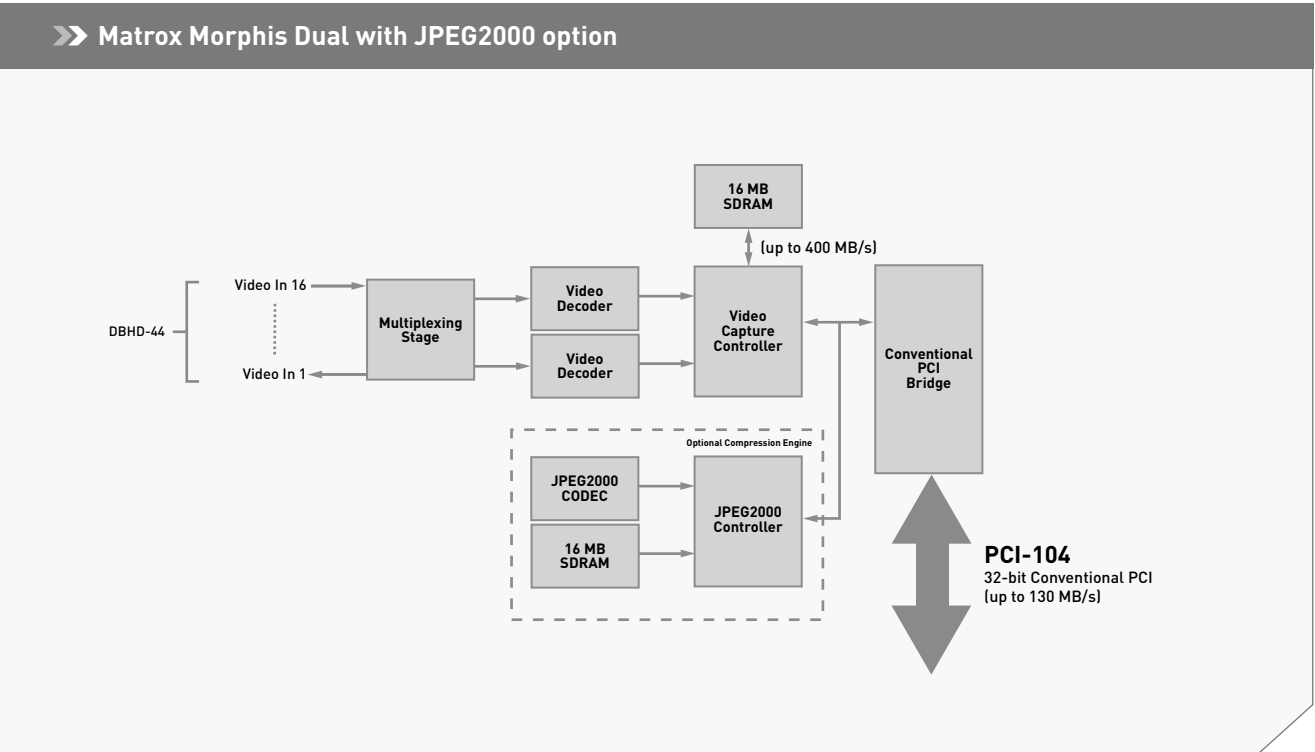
Matrox Morphis Dual with JPEG2000 option

16 MB SDRAM

(up to 400 MB/s)

DBHD-44

Video In 16

Video In 1

Multiplexing Stage

Video Decoder

Video Decoder

Video Capture Controller

Conventional PCI Bridge

Optional Compression Engine

JPEG2000 CODEC

16 MB SDRAM

JPEG2000 Controller

PCI-104
32-bit Conventional PCI
(up to 130 MB/s)